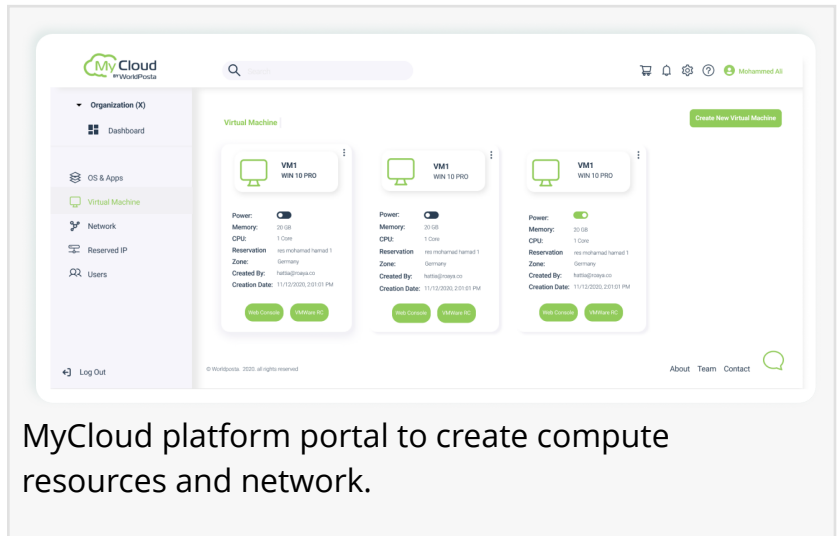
MyCloud by WorldPosta

Search

Mohammed Ali

Organization (X)

Dashboard

OS & Apps

Virtual Machine

Network

Reserved IP

Users

Log Out

Virtual Machine

Create New Virtual Machine

VM1
WIN 10 PRO

Power:
Memory: 20 GB
CPU: 1 Core
Reservation: res mohamad hamad 1
Zone: Germany
Created By: hattia@roaya.co
Creation Date: 11/12/2020, 2:01:01 PM

Web Console
VMWare RC

VM1
WIN 10 PRO

Power:
Memory: 20 GB
CPU: 1 Core
Reservation: res mohamad hamad 1
Zone: Germany
Created By: hattia@roaya.co
Creation Date: 11/12/2020, 2:01:01 PM

Web Console
VMWare RC

VM1
WIN 10 PRO

Power:
Memory: 30 GB
CPU: 1 Core
Reservation: res mohamad hamad 1
Zone: Germany
Created By: hattia@roaya.co
Creation Date: 11/12/2020, 2:01:01 PM

Web Console
VMWare RC

© Worldposta. 2020. all rights reserved

About Team Contact

MyCloud platform portal to create compute resources and network.